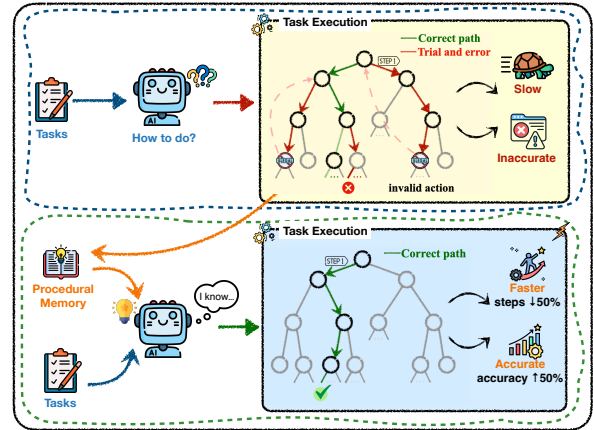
Task Execution

Correct path

Trial and error

STEP 1

Tasks

How to do?

Slow

Inaccurate

invalid action

Task Execution

Correct path

STEP 1

Procedural Memory

I know...

Tasks

Faster

steps ↓50%

Accurate

accuracy ↑50%